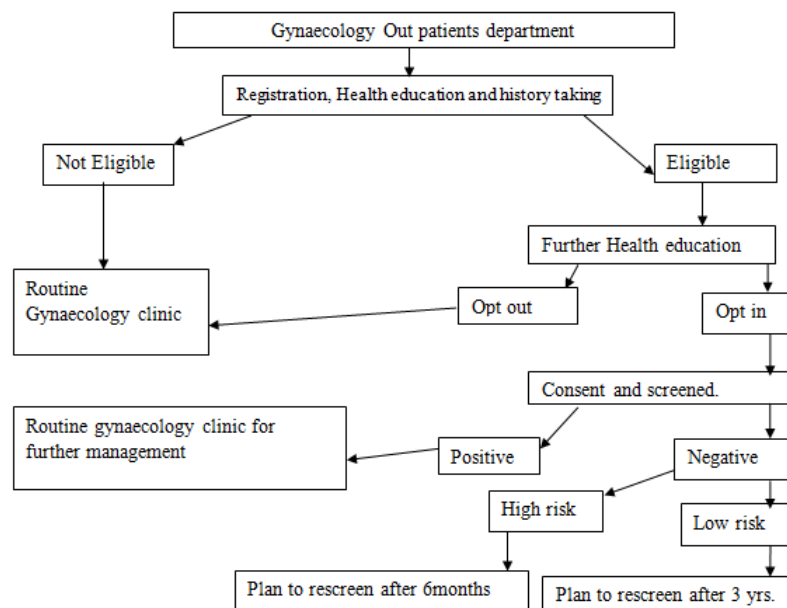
Gynaecology Out patients department

Registration, Health education and history taking

Not Eligible

Eligible

Further Health education

Routine Gynaecology clinic

Opt out

Opt in

Consent and screened.

Routine gynaecology clinic for further management

Positive

Negative

High risk

Low risk

Plan to rescreen after 6months

Plan to rescreen after 3 yrs.